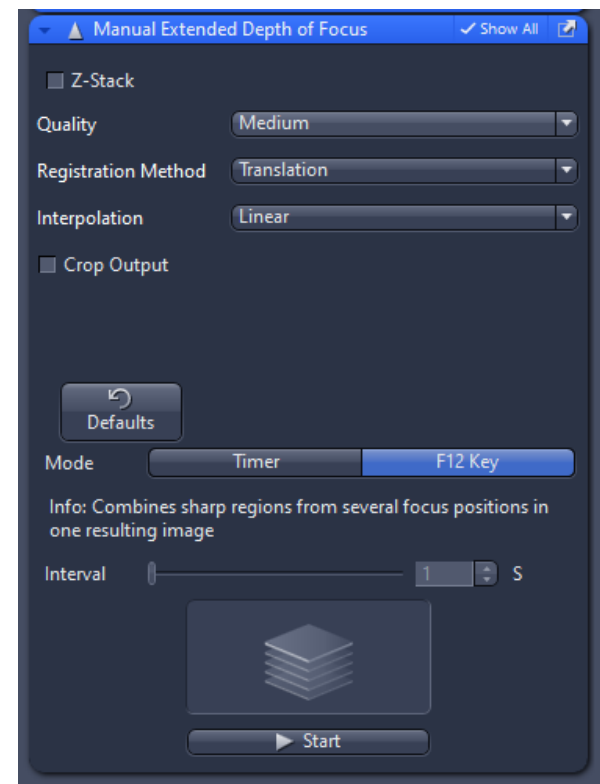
Manual Extended Depth of Focus
Show All

Z-Stack

Quality Medium

Registration Method Translation

Interpolation Linear

Crop Output

Defaults

Mode Timer F12 Key

Info: Combines sharp regions from several focus positions in one resulting image

Interval 1 S

Start